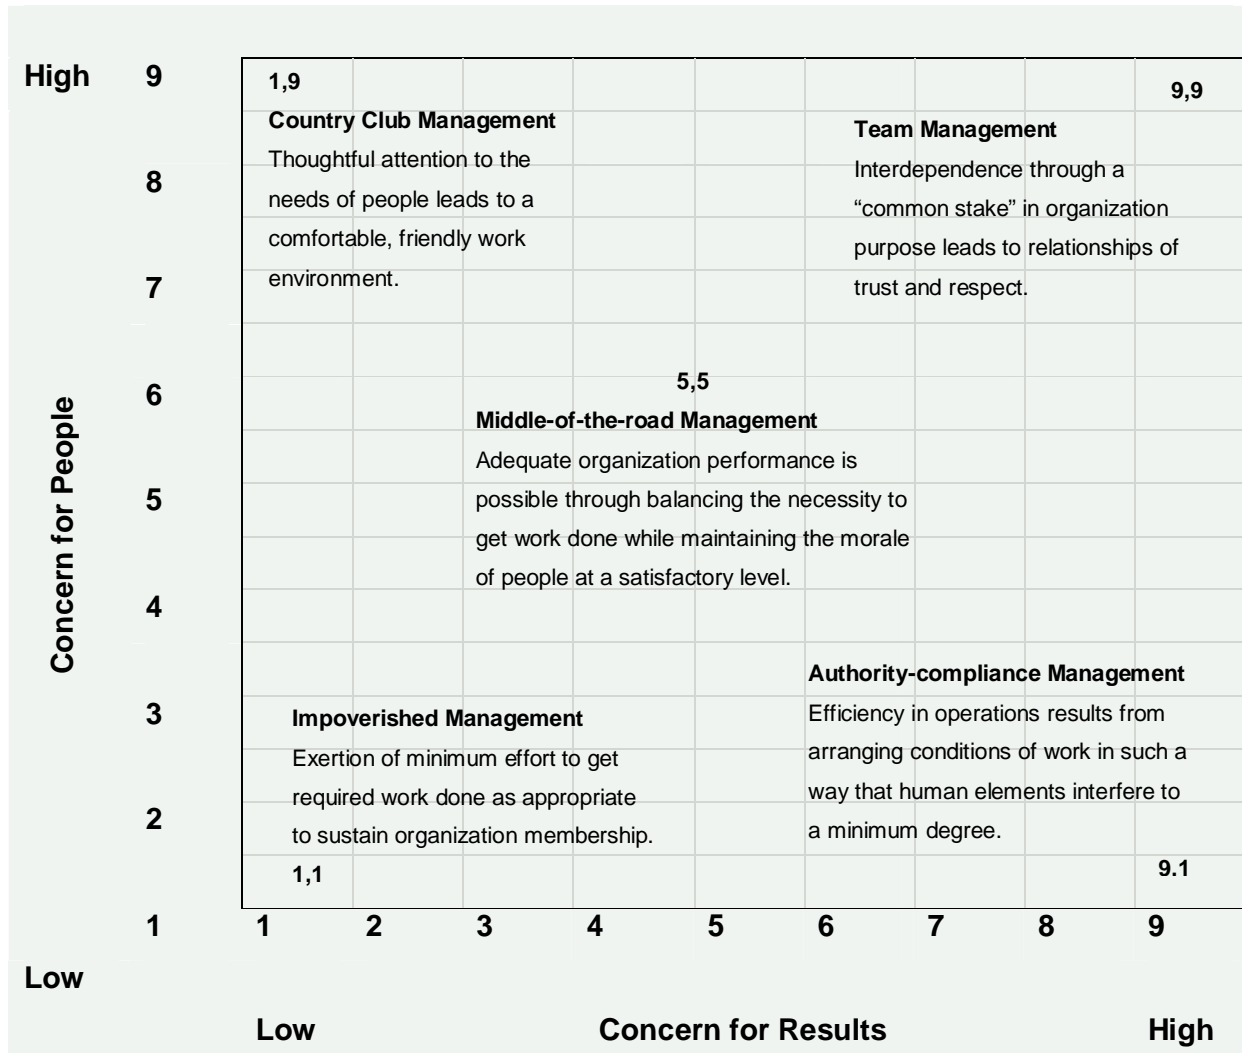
High 9

1,9

Country Club Management
Thoughtful attention to the needs of people leads to a comfortable, friendly work environment.

9,9

Team Management
Interdependence through a “common stake” in organization purpose leads to relationships of trust and respect.

8

7

6

5,5

Middle-of-the-road Management
Adequate organization performance is possible through balancing the necessity to get work done while maintaining the morale of people at a satisfactory level.

5

4

Concern for People

Authority-compliance Management
Efficiency in operations results from arranging conditions of work in such a way that human elements interfere to a minimum degree.

3

Impoverished Management
Exertion of minimum effort to get required work done as appropriate to sustain organization membership.

2

1,1

9.1

1 1 2 3 4 5 6 7 8 9

Low

Low Concern for Results High